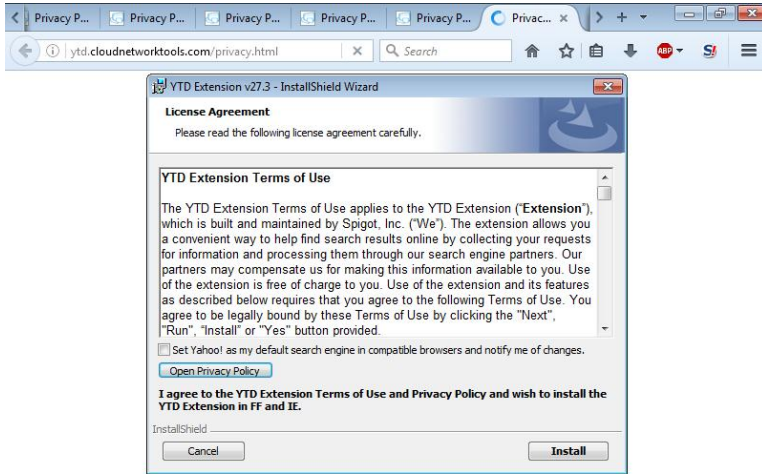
Privacy P... Privacy P... Privacy P... Privacy P... Privacy P... Privac... ×

ytd.cloudnetworktools.com/privacy.html

Search

ABP

YTD Extension v27.3 - InstallShield Wizard

License Agreement

Please read the following license agreement carefully.

YTD Extension Terms of Use

The YTD Extension Terms of Use applies to the YTD Extension ("Extension"), which is built and maintained by Spigot, Inc. ("We"). The extension allows you a convenient way to help find search results online by collecting your requests for information and processing them through our search engine partners. Our partners may compensate us for making this information available to you. Use of the extension is free of charge to you. Use of the extension and its features as described below requires that you agree to the following Terms of Use. You agree to be legally bound by these Terms of Use by clicking the "Next", "Run", "Install" or "Yes" button provided.

Set Yahoo! as my default search engine in compatible browsers and notify me of changes.

Open Privacy Policy

I agree to the YTD Extension Terms of Use and Privacy Policy and wish to install the YTD Extension in FF and IE.

InstallShield

Cancel

Install